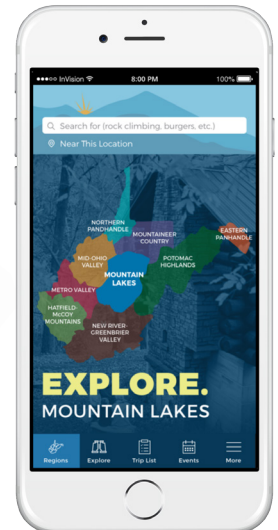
●●●○○ InVision
8:00 PM
100%

Search for (rock climbing, burgers, etc.)

Near This Location

NORTHERN PANHANDLE
MOUNTAINEER COUNTRY
EASTERN PANHANDLE
MID-OHIO VALLEY
POTOMAC HIGHLANDS
MOUNTAIN LAKES
METRO VALLEY
HATFIELD McCOY MOUNTAINS
NEW RIVER-GREENBRIER VALLEY

EXPLORE.
MOUNTAIN LAKES

Regions
Explore
Trip List
Events
More